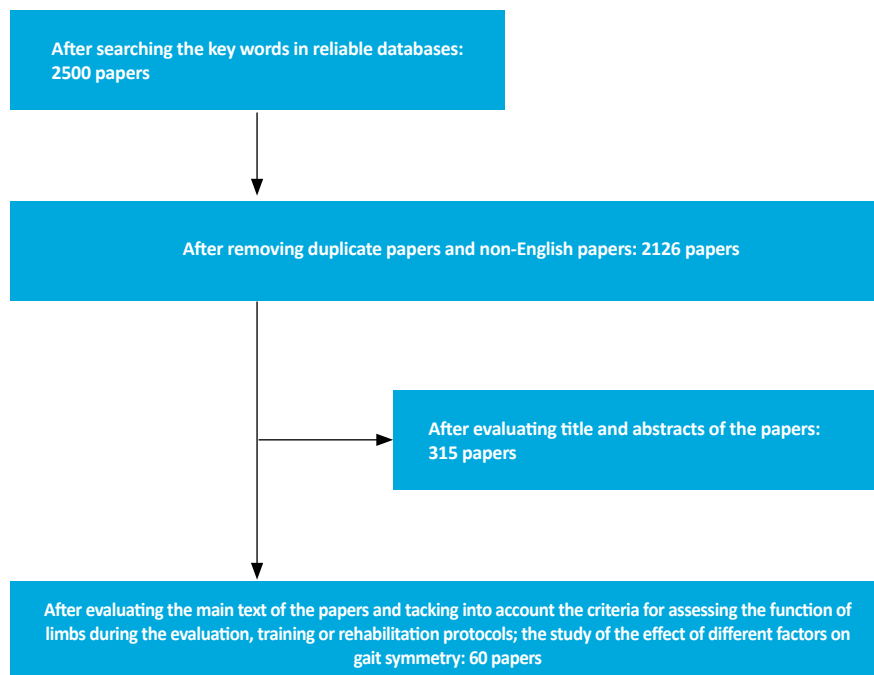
After searching the key words in reliable databases: 2500 papers

After removing duplicate papers and non-English papers: 2126 papers

After evaluating title and abstracts of the papers: 315 papers

After evaluating the main text of the papers and tacking into account the criteria for assessing the function of limbs during the evaluation, training or rehabilitation protocols; the study of the effect of different factors on gait symmetry: 60 papers